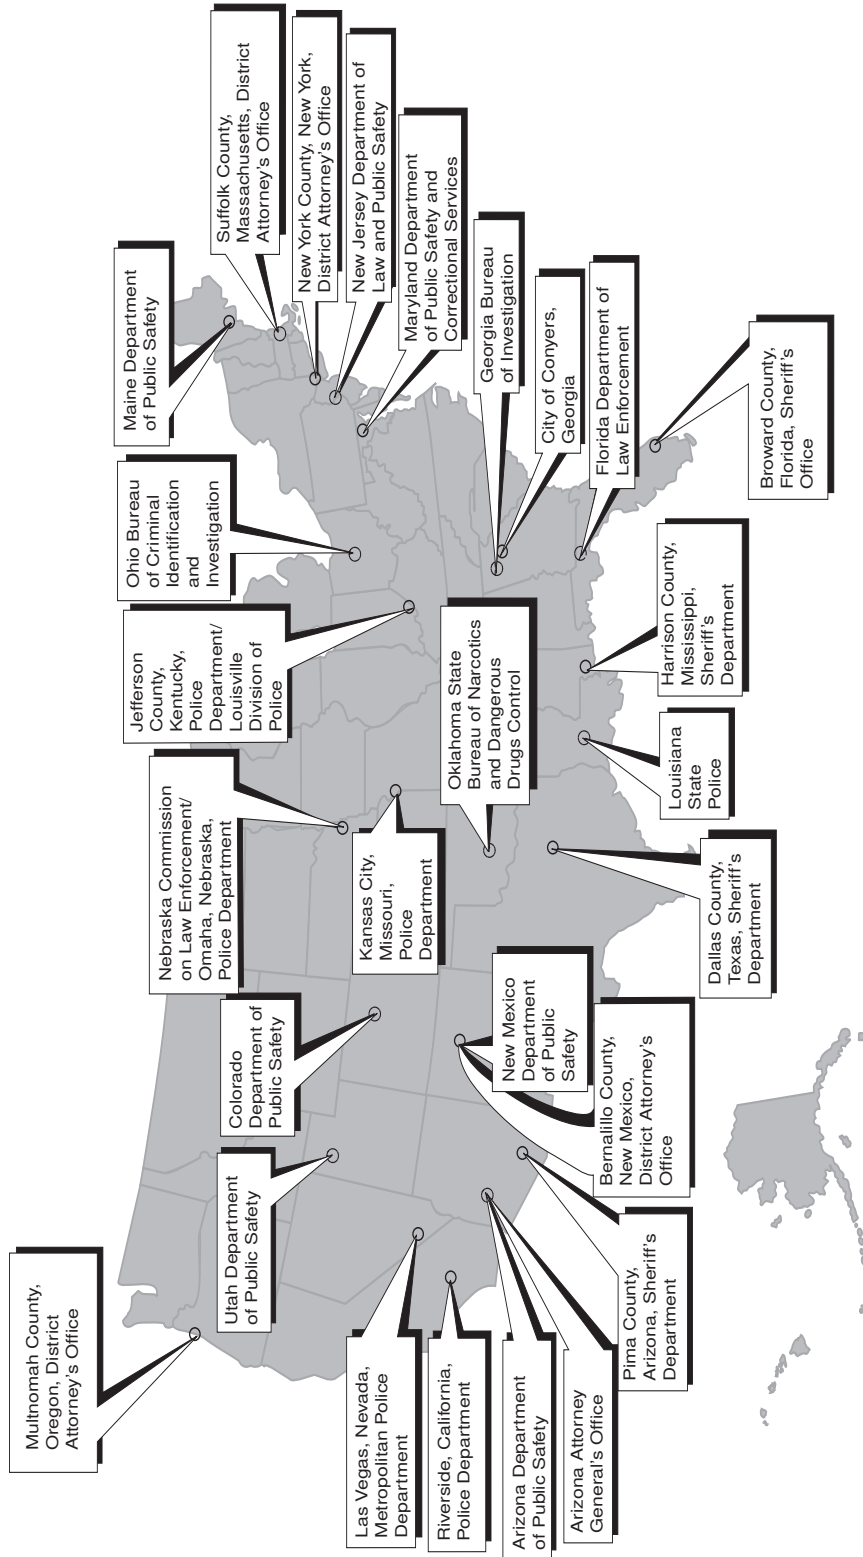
Multnomah County, Oregon, District Attorney's Office

Utah Department of Public Safety

Las Vegas, Nevada, Metropolitan Police Department

Riverside, California, Police Department

Arizona Department of Public Safety

Arizona Attorney General's Office

Pima County, Arizona, Sheriff's Department

Colorado Department of Public Safety

Bernalillo County, New Mexico, District Attorney's Office

New Mexico Department of Public Safety

Nebraska Commission on Law Enforcement/ Omaha, Nebraska, Police Department

Kansas City, Missouri, Police Department

Dallas County, Texas, Sheriff's Department

Oklahoma State Bureau of Narcotics and Dangerous Drugs Control

Jefferson County, Kentucky, Police Department/ Louisville Division of Police

Louisiana State Police

Harrison County, Mississippi, Sheriff's Department

Ohio Bureau of Criminal Identification and Investigation

Maine Department of Public Safety

Suffolk County, Massachusetts, District Attorney's Office

New York County, New York, District Attorney's Office

New Jersey Department of Law and Public Safety

Maryland Department of Public Safety and Correctional Services

Georgia Bureau of Investigation

City of Conyers, Georgia

Florida Department of Law Enforcement

Broward County, Florida, Sheriff's Office